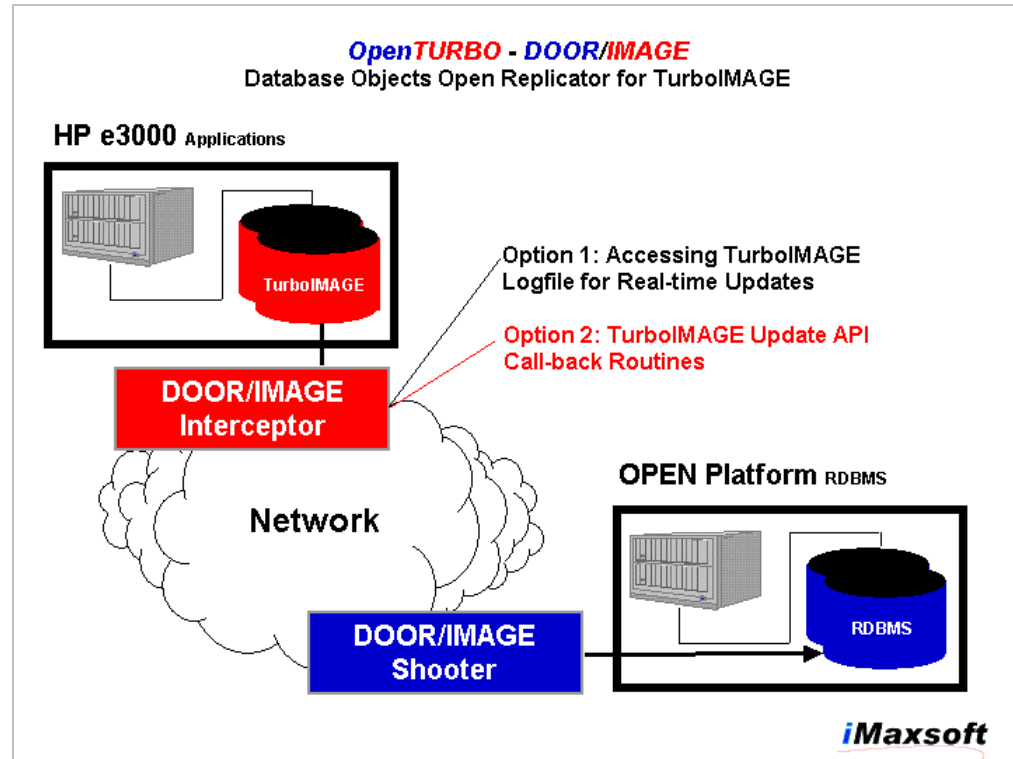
OpenTURBO - DOOR/IMAGE
Database Objects Open Replicator for TurboIMAGE

HP e3000 Applications

TurboIMAGE

Option 1: Accessing TurboIMAGE Logfile for Real-time Updates

Option 2: TurboIMAGE Update API Call-back Routines

DOOR/IMAGE Interceptor

Network

OPEN Platform RDBMS

RDBMS

DOOR/IMAGE Shooter

iMaxsoft